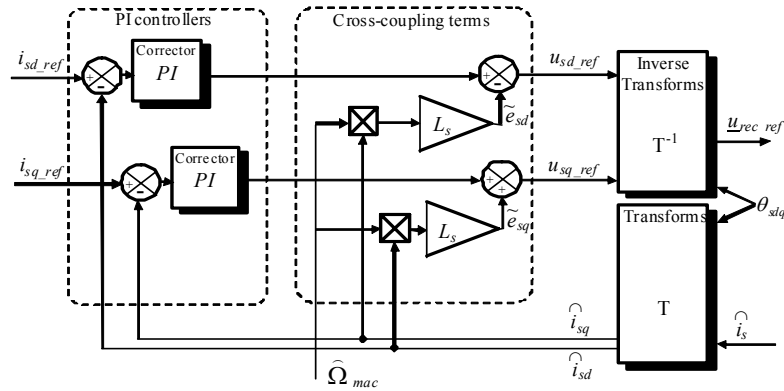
PI controllers

Cross-coupling terms

$i_{sd\_ref}$

+

-

Corrector

$PI$

+

-

$u_{sd\_ref}$

$L_s$

$\tilde{e}_{sd}$

Inverse Transforms

$T^{-1}$

$\underline{u}_{rec\_ref}$

$i_{sq\_ref}$

+

-

Corrector

$PI$

+

+

$u_{sq\_ref}$

$L_s$

$\tilde{e}_{sq}$

Transforms

$\theta_{sdq}$

T

$\hat{i}_{sq}$

$\hat{i}_s$

$\hat{i}_{sd}$

$\hat{\Omega}_{mac}$